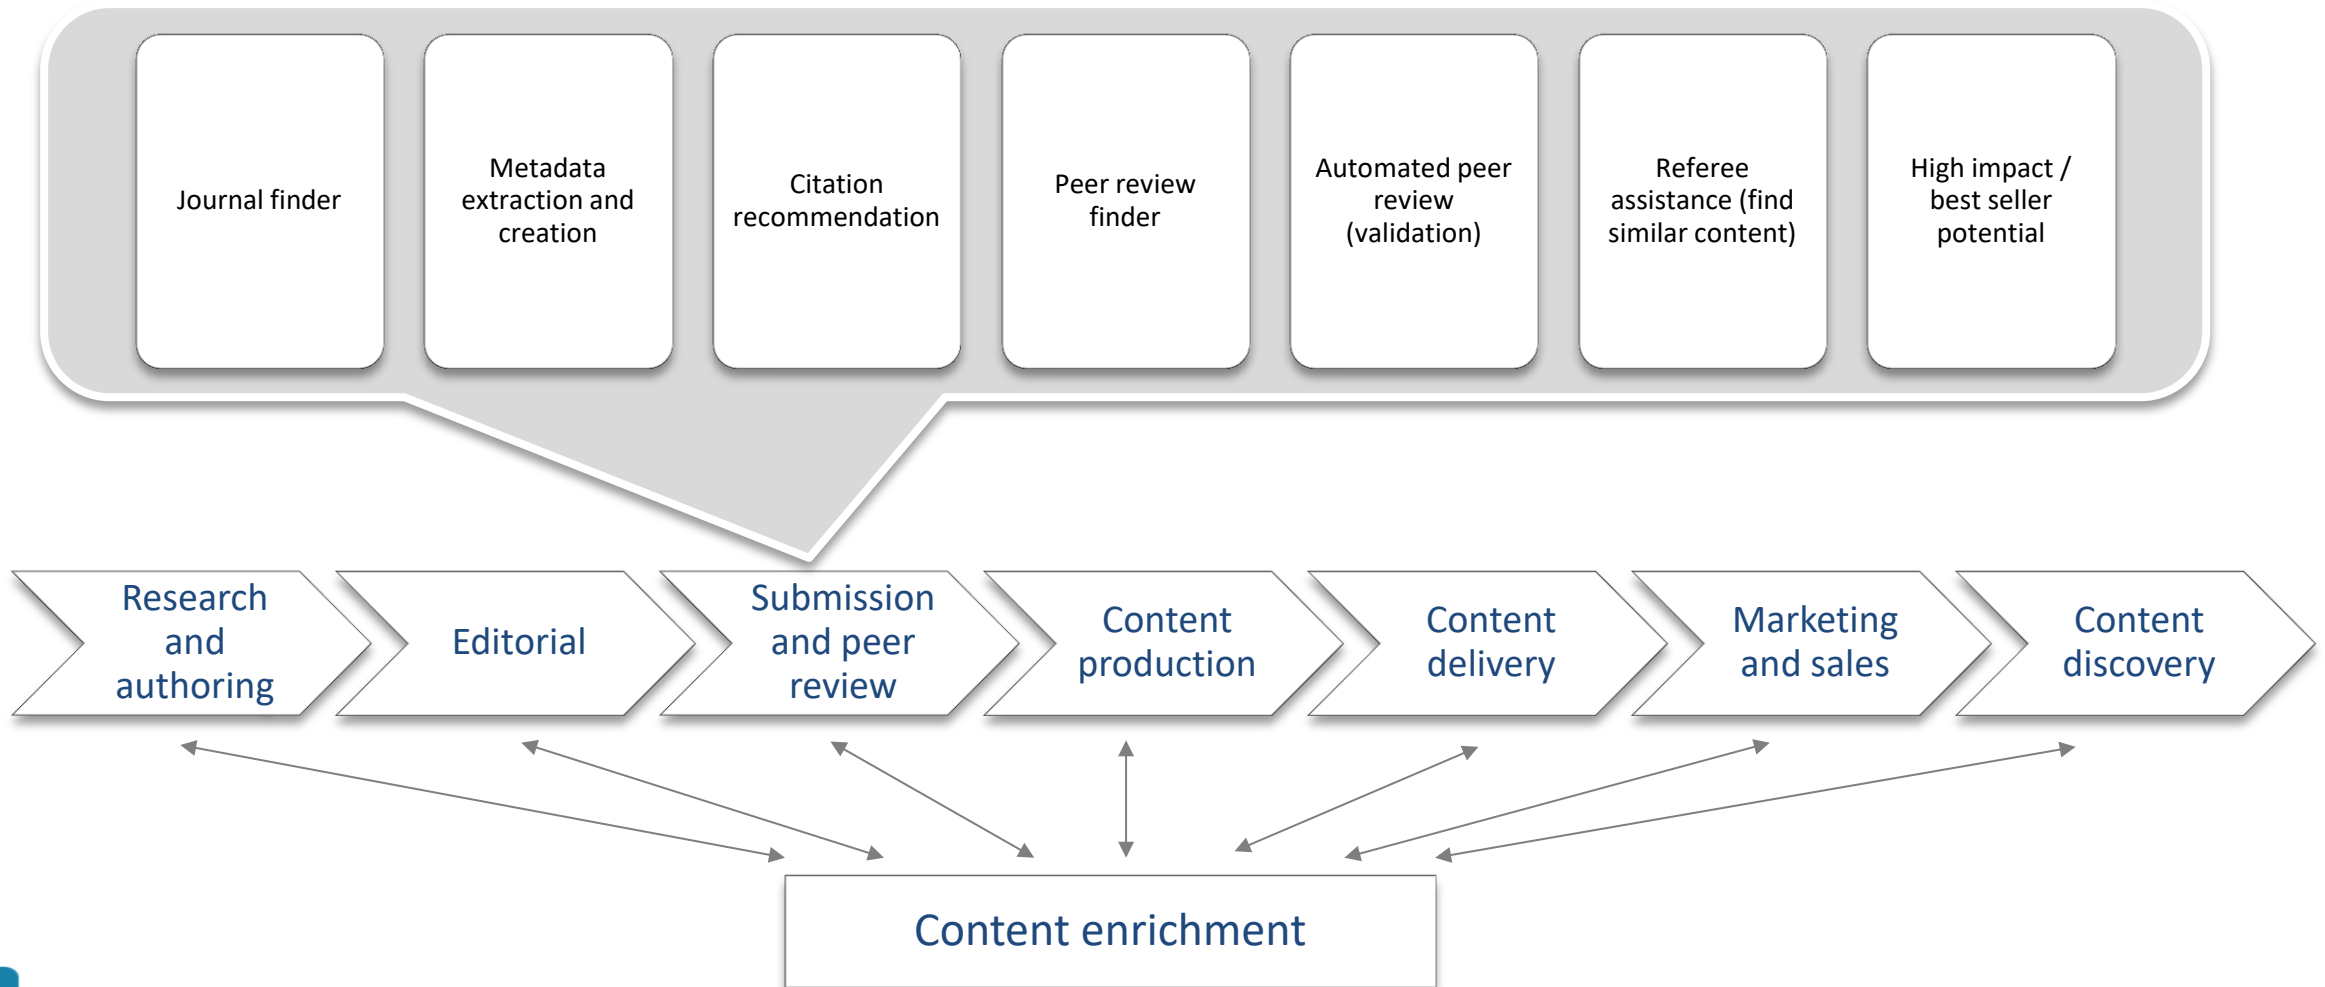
Journal finder

Metadata extraction and creation

Citation recommendation

Peer review finder

Automated peer review (validation)

Referee assistance (find similar content)

High impact / best seller potential

Research and authoring

Editorial

Submission and peer review

Content production

Content delivery

Marketing and sales

Content discovery

Content enrichment